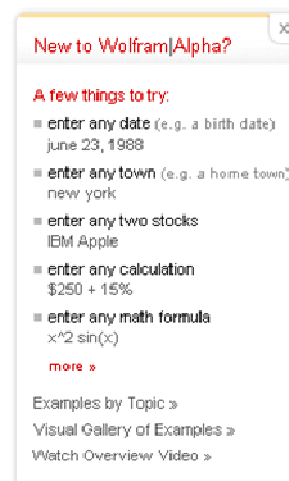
New to Wolfram|Alpha?

A few things to try:

enter any date (e.g. a birth date)
june 23, 1988

enter any town (e.g. a home town)
new york

enter any two stocks
IBM Apple

enter any calculation
$250 + 15%

enter any math formula
x^2 sin(x)

more »

Examples by Topic »
Visual Gallery of Examples »
Watch Overview Video »